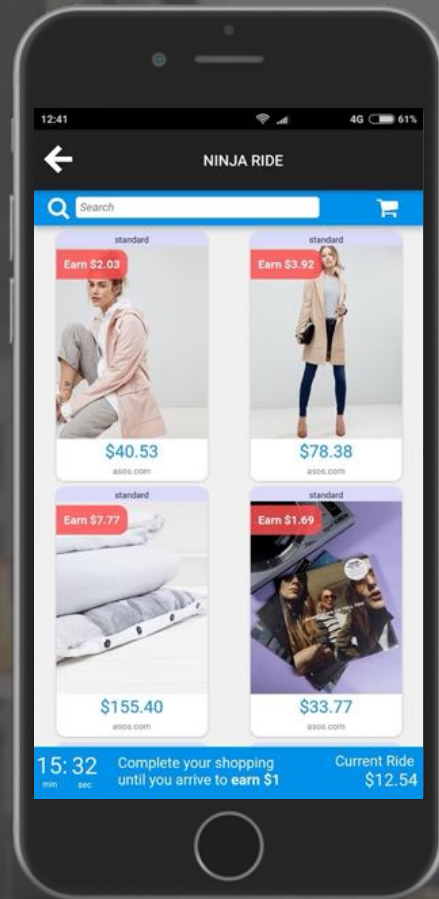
12:41 4G 61%

NINJA RIDE

Search

standard
Earn $2.03
$40.53
asos.com

standard
Earn $3.92
$78.38
asos.com

standard
Earn $7.77
$155.40
asos.com

standard
Earn $1.69
$33.77
asos.com

15:32
min sec
Complete your shopping until you arrive to **earn $1**
Current Ride
$12.54